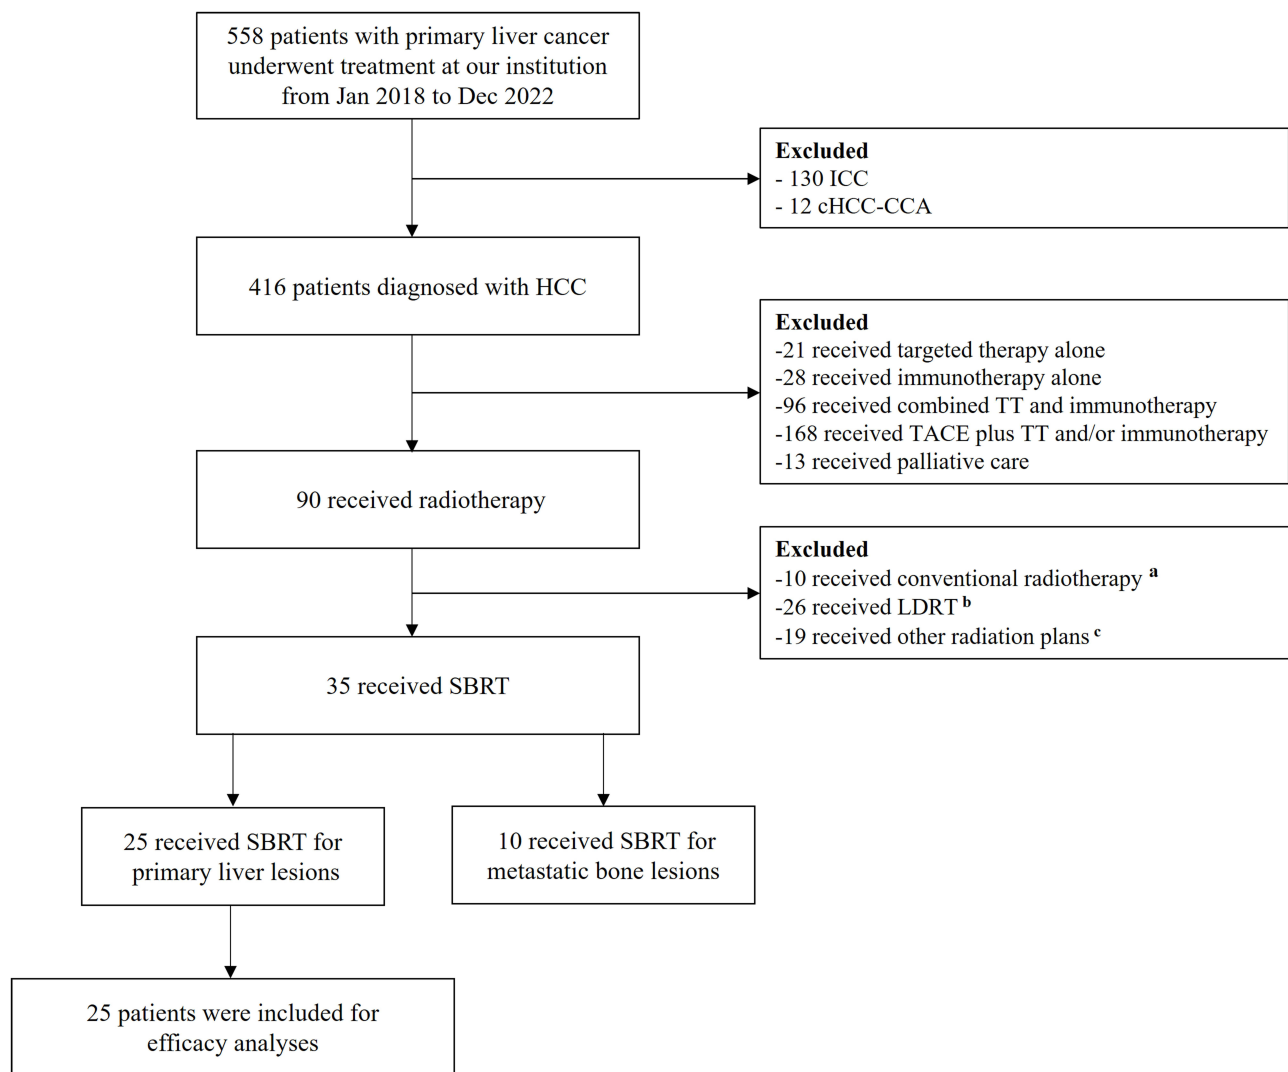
558 patients with primary liver cancer underwent treatment at our institution from Jan 2018 to Dec 2022

Excluded
- 130 ICC
- 12 cHCC-CCA

416 patients diagnosed with HCC

Excluded
-21 received targeted therapy alone
-28 received immunotherapy alone
-96 received combined TT and immunotherapy
-168 received TACE plus TT and/or immunotherapy
-13 received palliative care

90 received radiotherapy

Excluded
-10 received conventional radiotherapy $^{a}$
-26 received LDRT $^{b}$
-19 received other radiation plans $^{c}$

35 received SBRT

25 received SBRT for primary liver lesions

10 received SBRT for metastatic bone lesions

25 patients were included for efficacy analyses